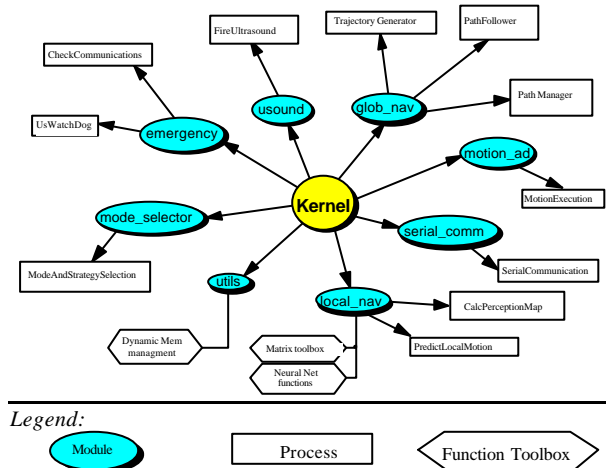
CheckCommunications

FireUltrasound

Trajectory Generator

PathFollower

UsWatchDog

emergency

usound

glob_nav

Path Manager

motion_ad

Kernel

MotionExecution

mode_selector

serial_comm

ModeAndStrategySelection

utils

SerialCommunication

local_nav

CalcPerceptionMap

Dynamic Mem managment

Matrix toolbox

PredictLocalMotion

Neural Net functions

Legend:

Module

Process

Function Toolbox